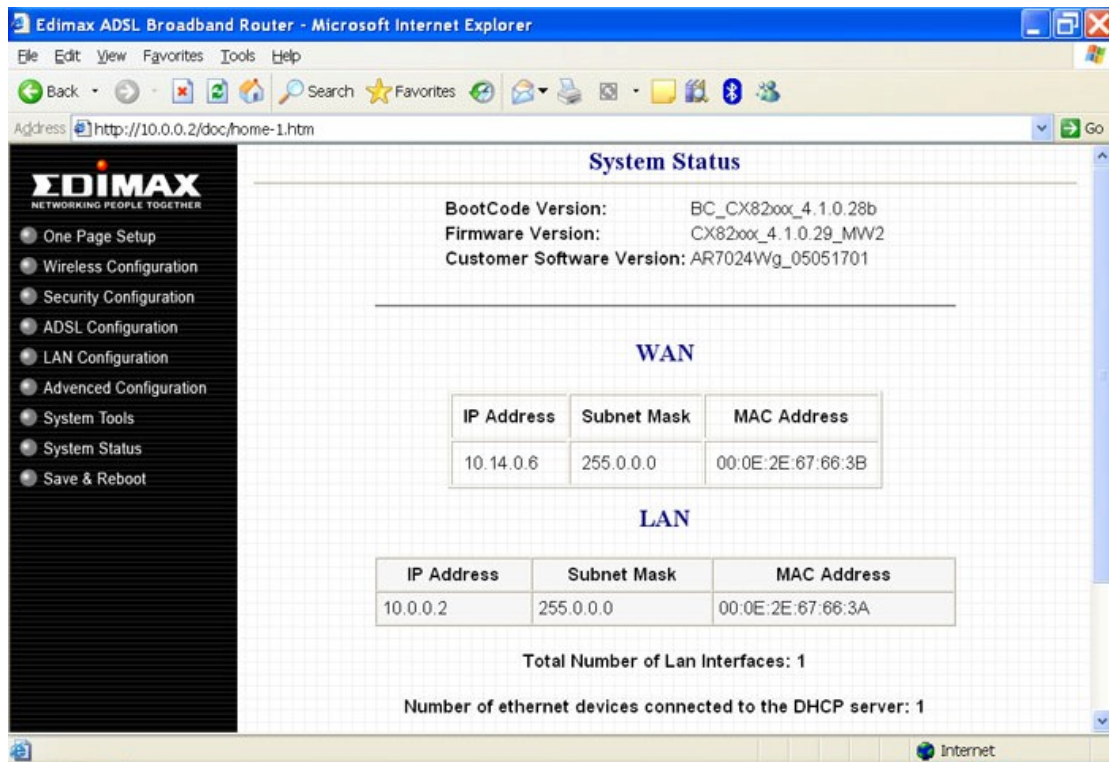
Edimax ADSL Broadband Router - Microsoft Internet Explorer

File Edit View Favorites Tools Help

Back Search Favorites

Address http://10.0.0.2/doc/home-1.htm Go

EDIMAX
NETWORKING PEOPLE TOGETHER

One Page Setup
Wireless Configuration
Security Configuration
ADSL Configuration
LAN Configuration
Advenced Configuration
System Tools
System Status
Save & Reboot

System Status

BootCode Version: BC_CX82xxx_4.1.0.28b
Firmware Version: CX82xxx_4.1.0.29_MW2
Customer Software Version: AR7024Wg_05051701

WAN

| IP Address | Subnet Mask | MAC Address |
|---|---|---|
| 10.14.0.6 | 255.0.0.0 | 00:0E:2E:67:66:3B |

LAN

| IP Address | Subnet Mask | MAC Address |
|---|---|---|
| 10.0.0.2 | 255.0.0.0 | 00:0E:2E:67:66:3A |

Total Number of Lan Interfaces: 1

Number of ethernet devices connected to the DHCP server: 1

Internet